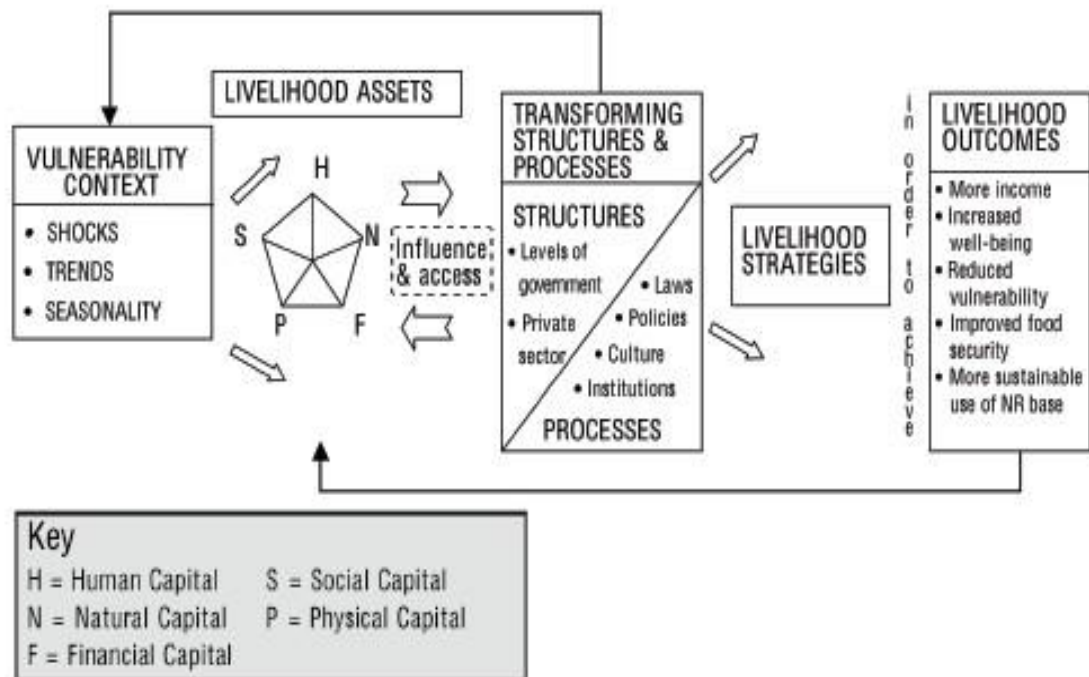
LIVELIHOOD ASSETS

VULNERABILITY CONTEXT

• SHOCKS
• TRENDS
• SEASONALITY

H
S
N
P
F

Influence & access

TRANSFORMING STRUCTURES & PROCESSES

STRUCTURES
• Levels of government
• Private sector
• Laws
• Policies
• Culture
• Institutions
PROCESSES

LIVELIHOOD STRATEGIES

in order to achieve

LIVELIHOOD OUTCOMES

• More income
• Increased well-being
• Reduced vulnerability
• Improved food security
• More sustainable use of NR base

Key
H = Human Capital
S = Social Capital
N = Natural Capital
P = Physical Capital
F = Financial Capital